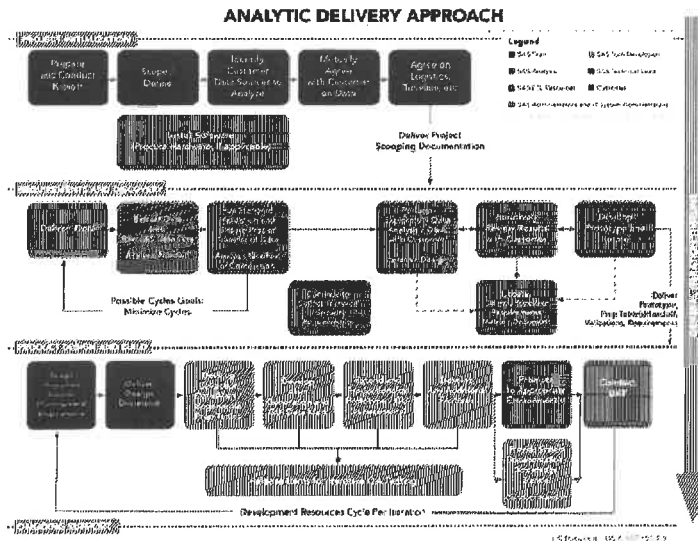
ANALYTIC DELIVERY APPROACH

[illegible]

Prepare and Conduct Kickoff

Scope Demo

Identify Customer Data Sources to Analyze

Mutually Agree with Customer on Data

Agree on Logistics, Timeline, etc.

Legend

SAS Team

SAS Analysis

SAS/IT & Customer

SAS Developer

SAS Technical Lead

Customer

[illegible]

Install Software Procure Hardware, if applicable

Deliver Project Scoping Documentation

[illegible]

Deliver Demo

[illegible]

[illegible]

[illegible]

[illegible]

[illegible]

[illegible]

Possible Cycles Goal: Minimize Cycles

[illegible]

Deliver Prototype, Prep Tables/Models, Validations, Requirements

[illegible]

Deliver Design Document

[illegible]

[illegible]

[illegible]

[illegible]

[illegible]

Conduct UAT

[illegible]

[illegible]

Development Resources Cycle Per Iteration

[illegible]